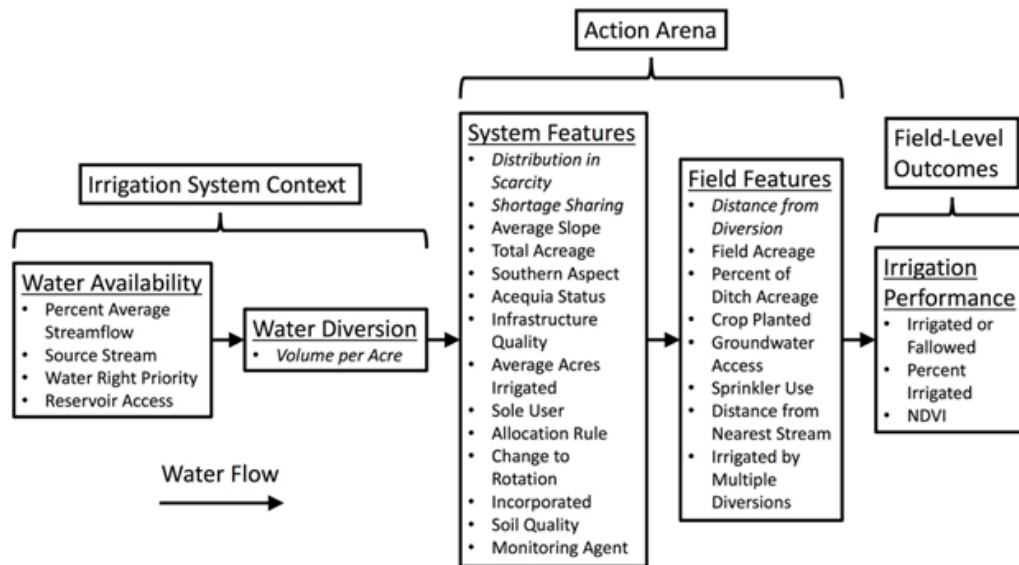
Action Arena

Irrigation System Context

Water Availability
• Percent Average Streamflow
• Source Stream
• Water Right Priority
• Reservoir Access

Water Diversion
• Volume per Acre

System Features
• Distribution in Scarcity
• Shortage Sharing
• Average Slope
• Total Acreage
• Southern Aspect
• Acequia Status
• Infrastructure Quality
• Average Acres Irrigated
• Sole User
• Allocation Rule
• Change to Rotation
• Incorporated
• Soil Quality
• Monitoring Agent

Field Features
• Distance from Diversion
• Field Acreage
• Percent of Ditch Acreage
• Crop Planted
• Groundwater Access
• Sprinkler Use
• Distance from Nearest Stream
• Irrigated by Multiple Diversions

Field-Level Outcomes

Irrigation Performance
• Irrigated or Fallowed
• Percent Irrigated
• NDVI

Water Flow